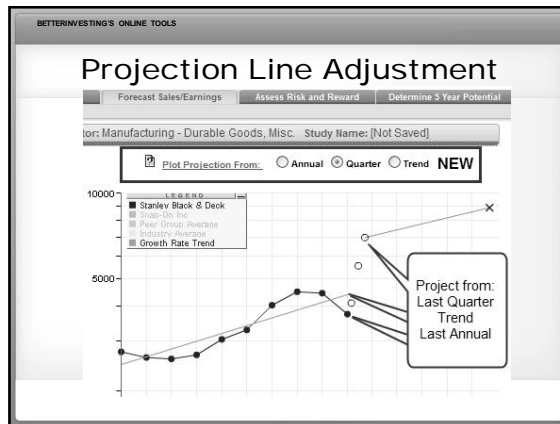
BETTERINVESTING'S ONLINE TOOLS

Projection Line Adjustment

Forecast Sales/Earnings | Assess Risk and Reward | Determine 5 Year Potential

tor: Manufacturing - Durable Goods, Misc. Study Name: [Not Saved]

Plot Projection From: Annual Quarter Trend NEW

10000

5000

LEGEND
Stanley Black & Deck
Snap-On Inc
Peer Group Average
Industry Average
Growth Rate Trend

Project from:
Last Quarter
Trend
Last Annual